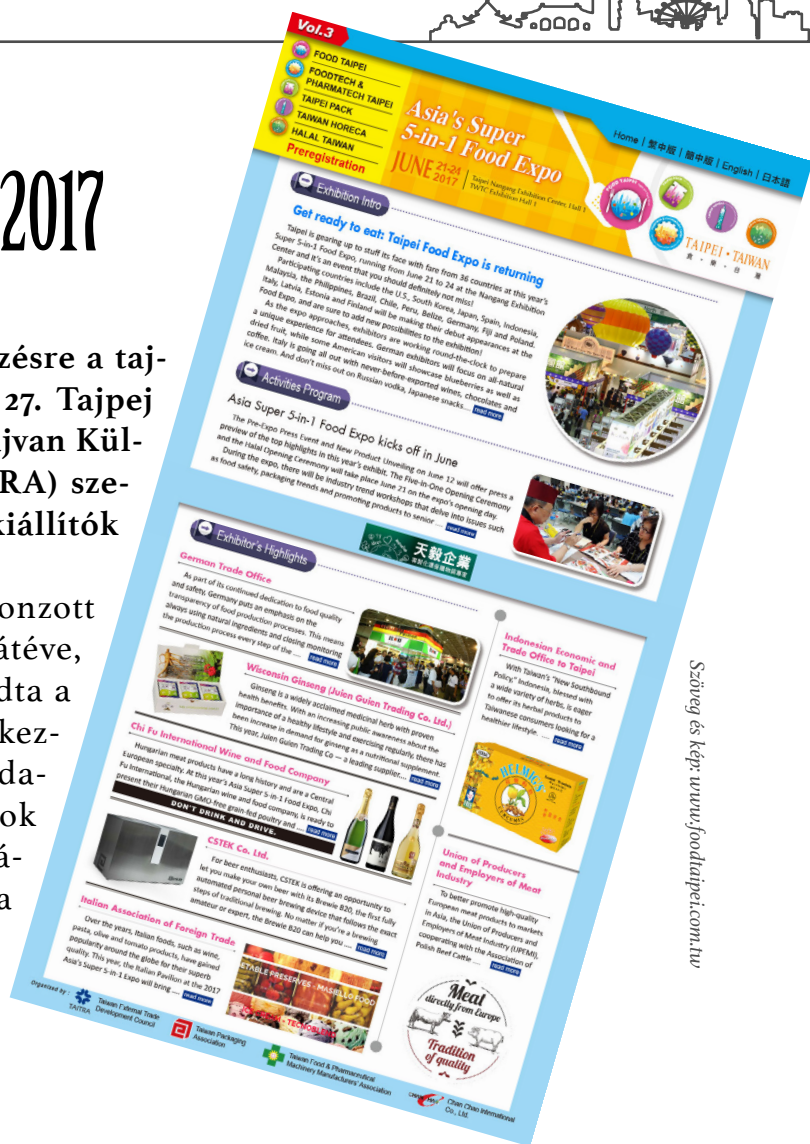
2017

zésre a taj-
27. Tajpej
jvan Kül-
RA) sze-
kiállítók

onzott
átéve,
dta a
kez-
da-
ok
á-
a

Vol.3
FOOD TAIPEI
FOODTECH & PHARMATECH TAIPEI
TAIPEI PACK
TAIWAN HORECA
HALAL TAIWAN
Preregistration

Asia's Super 5-in-1 Food Expo
JUNE 21-24 2017
Taipei Nangang Exhibition Center, Hall 1
TWTC Exhibition Hall 1

Home | 繁中版 | 簡中版 | English | 日本語

TAIPEI · TAIWAN

Exhibition Intro

Get ready to eat: Taipei Food Expo is returning

Taipei is gearing up to stuff its face with fare from 36 countries at this year's Super 5-in-1 Food Expo, running from June 21 to 24 at the Nangang Exhibition Center and it's an event that you should definitely not miss!
Participating countries include the U.S., South Korea, Japan, Spain, Indonesia, Malaysia, the Philippines, Brazil, Chile, Peru, Belize, Germany, Fiji and Poland. Italy, Latvia, Estonia and Finland will be making their debut appearances at the Food Expo, and are sure to add new possibilities to the exhibition!
As the expo approaches, exhibitors are working round-the-clock to prepare a unique experience for attendees. German exhibitors will focus on all-natural dried fruit, while some American visitors will showcase blueberries as well as coffee. Italy is going all out with never-before exported wines, chocolates and ice cream. And don't miss out on Russian vodka, Japanese snacks... read more

Activities Program

Asia Super 5-in-1 Food Expo kicks off in June

The Pre-Expo Press Event and New Product Unveiling on June 12 will offer press a preview of the top highlights in this year's exhibit. The Five-in-One Opening Ceremony and the Halal Opening Ceremony will take place June 21 on the expo's opening day.
During the expo, there will be industry trend workshops that delve into issues such as food safety, packaging trends and promoting products to senior ... read more

天毅企業

Exhibitor's Highlights

German Trade Office

As part of its continued dedication to food quality and safety, Germany puts an emphasis on the transparency of food production processes. This means always using natural ingredients and closing monitoring the production process every step of the ... read more

Wisconsin Ginseng (Julien Guien Trading Co. Ltd.)

Ginseng is a widely acclaimed medicinal herb with proven health benefits. With an increasing public awareness about the importance of a healthy lifestyle and exercising regularly, there has been increase in demand for ginseng as a nutritional supplement. This year, Julien Guien Trading Co — a leading supplier... read more

Chi Fu International Wine and Food Company

Hungarian meat products have a long history and are a Central European specialty. At this year's Asia Super 5-in-1 Food Expo, Chi Fu International, the Hungarian wine and food company, is ready to present their Hungarian GMO-free grain-fed poultry and ... read more

DON'T DRINK AND DRIVE.

CSTEK Co. Ltd.

For beer enthusiasts, CSTEK is offering an opportunity to let you make your own beer with its Brewie B20, the first fully automated personal beer brewing device that follows the exact steps of traditional brewing. No matter if you're a brewing amateur or expert, the Brewie B20 can help you ... read more

Italian Association of Foreign Trade

Over the years, Italian foods, such as wine, pasta, olive and tomato products, have gained popularity around the globe for their superb quality. This year, the Italian Pavilion at the 2017 Asia's Super 5-in-1 Expo will bring ... read more

Indonesian Economic and Trade Office to Taipei

With Taiwan's "New Southbound Policy," Indonesia, blessed with a wide variety of herbs, is eager to offer its herbal products to Taiwanese consumers looking for a healthier lifestyle. ... read more

Union of Producers and Employers of Meat Industry

To better promote high-quality European meat products to markets in Asia, the Union of Producers and Employers of Meat Industry (UPEMI), cooperating with the Association of Polish Beef Cattle ... read more

Meat directly from Europe
Tradition of quality

Organized by:
TAITRA Taiwan External Trade Development Council
Taiwan Packaging Association
Taiwan Food & Pharmaceutical Machinery Manufacturers' Association
Chan Chao International Co., Ltd.

Szöveg és kép: www.foodtaipei.com.tw